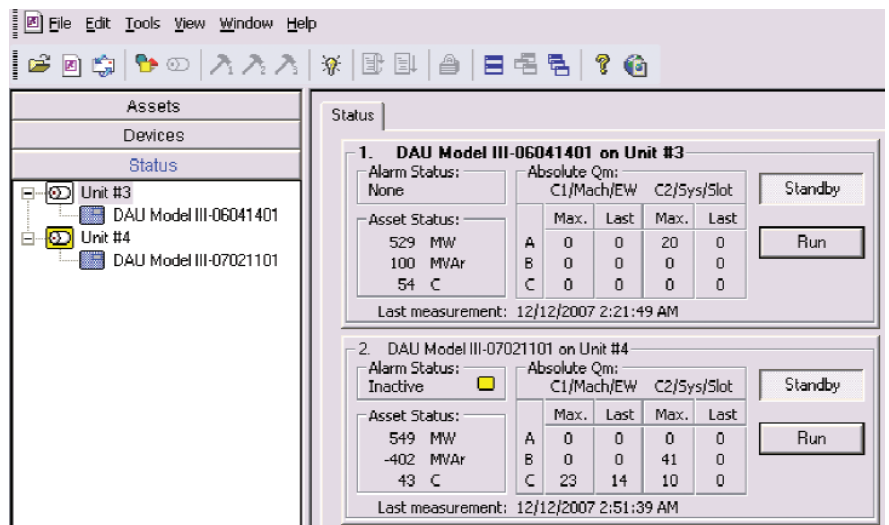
File Edit Tools View Window Help

Assets
Devices
Status

Unit #3
DAU Model III-06041401
Unit #4
DAU Model III-07021101

Status

1. DAU Model III-06041401 on Unit #3

Alarm Status:
None

Asset Status:
529 MW
100 MVAr
54 C

Absolute Qm:

| | C1/Mach/EW Max. | C1/Mach/EW Last | C2/Sys/Slot Max. | C2/Sys/Slot Last |
|---|---|---|---|---|
| A | 0 | 0 | 20 | 0 |
| B | 0 | 0 | 0 | 0 |
| C | 0 | 0 | 0 | 0 |

Standby
Run

Last measurement: 12/12/2007 2:21:49 AM

2. DAU Model III-07021101 on Unit #4

Alarm Status:
Inactive

Asset Status:
549 MW
-402 MVAr
43 C

Absolute Qm:

| | C1/Mach/EW Max. | C1/Mach/EW Last | C2/Sys/Slot Max. | C2/Sys/Slot Last |
|---|---|---|---|---|
| A | 0 | 0 | 0 | 0 |
| B | 0 | 0 | 41 | 0 |
| C | 23 | 14 | 10 | 0 |

Standby
Run

Last measurement: 12/12/2007 2:51:39 AM